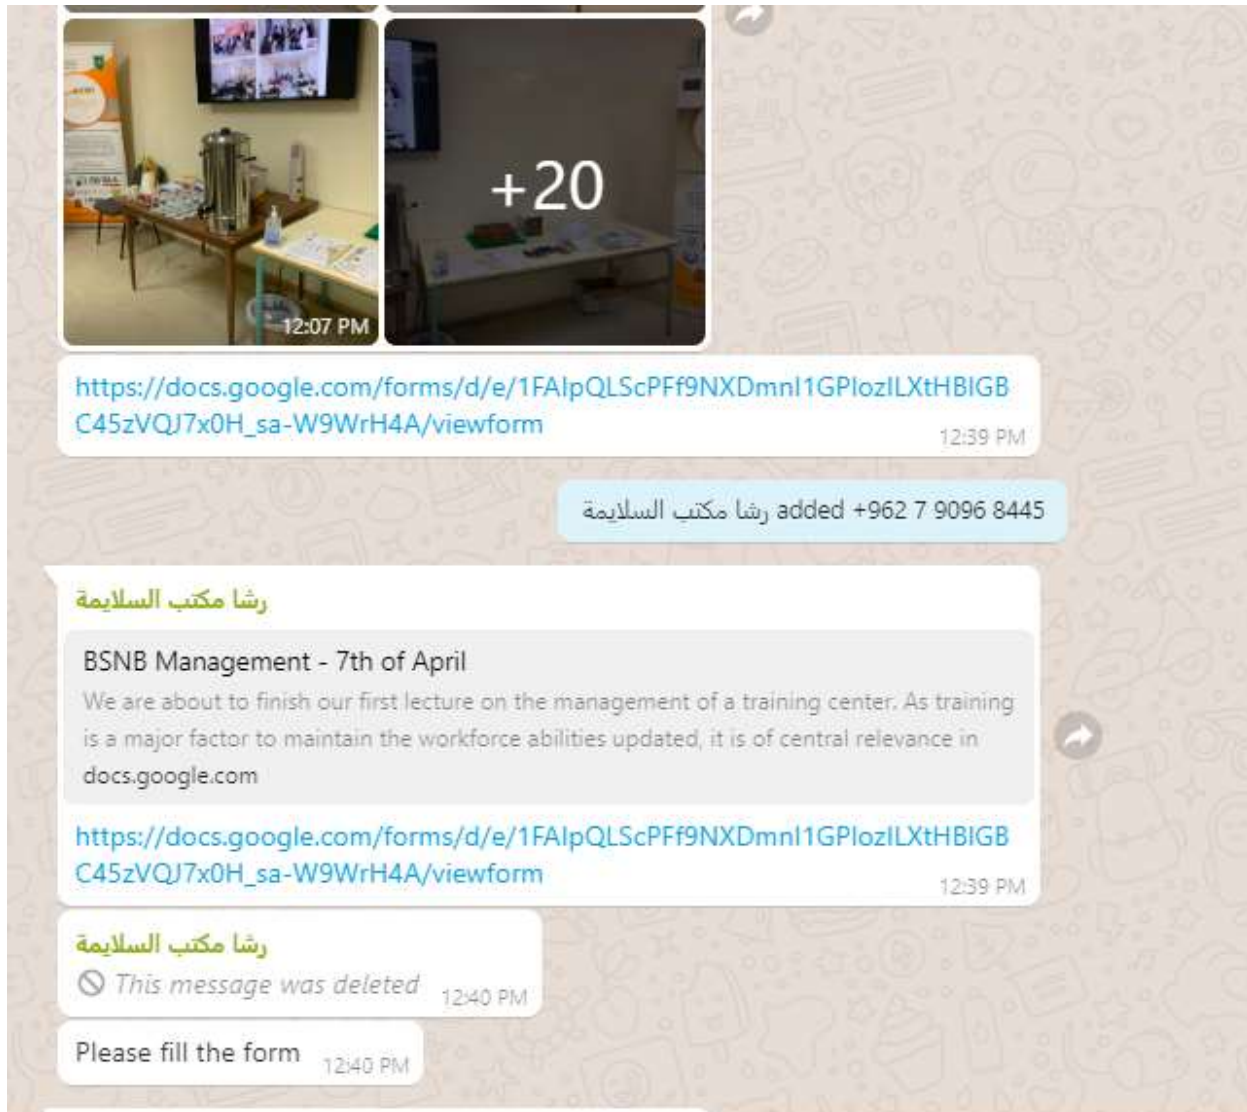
12:07 PM
+20

https://docs.google.com/forms/d/e/1FAIpQLScPFf9NXDmnI1GPlozILXtHBIGBC45zVQJ7x0H_sa-W9WrH4A/viewform
12:39 PM

رشا مكتب السلايمة added +962 7 9096 8445

رشا مكتب السلايمة

BSNB Management - 7th of April

We are about to finish our first lecture on the management of a training center. As training is a major factor to maintain the workforce abilities updated, it is of central relevance in

docs.google.com

https://docs.google.com/forms/d/e/1FAIpQLScPFf9NXDmnI1GPlozILXtHBIGBC45zVQJ7x0H_sa-W9WrH4A/viewform
12:39 PM

رشا مكتب السلايمة

This message was deleted 12:40 PM

Please fill the form 12:40 PM